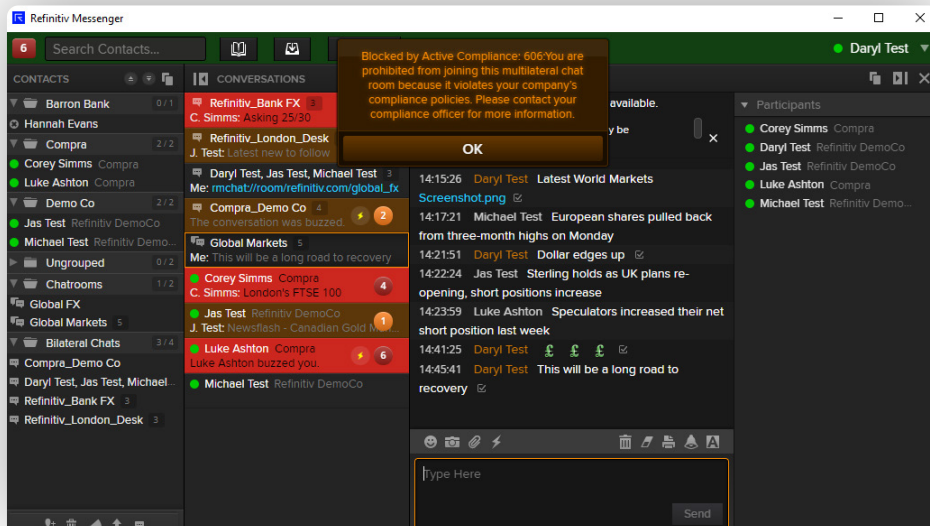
Refinitiv Messenger

6 Search Contacts...

Daryl Test

CONTACTS

Barron Bank 0/1
Hannah Evans
Compra 2/2
Corey Simms Compra
Luke Ashton Compra
Demo Co 2/2
Jas Test Refinitiv DemoCo
Michael Test Refinitiv Demo...
Ungrouped 0/2
Chatrooms 1/2
Global FX
Global Markets 5
Bilateral Chats 3/4
Compra_Demo Co
Daryl Test, Jas Test, Michael...
Refinitiv_Bank FX 3
Refinitiv_London_Desk 3

CONVERSATIONS

Refinitiv_Bank FX 3
C. Simms: Asking 25/30
Refinitiv_London_Desk
J. Test: Latest new to follow
Daryl Test, Jas Test, Michael Test 3
Me: rmchat://room/refinitiv.com/global_fx
Compra_Demo Co 4
The conversation was buzzed. 2
Global Markets 5
Me: This will be a long road to recovery
Corey Simms Compra
C. Simms: London's FTSE 100 4
Jas Test Refinitiv DemoCo
J. Test: Newsflash - Canadian Gold M... 1
Luke Ashton Compra
Luke Ashton buzzed you. 6
Michael Test Refinitiv DemoCo

Blocked by Active Compliance: 606:You are prohibited from joining this multilateral chat room because it violates your company's compliance policies. Please contact your compliance officer for more information.

OK

available.

y be

14:15:26 Daryl Test Latest World Markets
Screenshot.png
14:17:21 Michael Test European shares pulled back from three-month highs on Monday
14:21:51 Daryl Test Dollar edges up
14:22:24 Jas Test Sterling holds as UK plans re-opening, short positions increase
14:23:59 Luke Ashton Speculators increased their net short position last week
14:41:25 Daryl Test £ £ £
14:45:41 Daryl Test This will be a long road to recovery

Type Here

Send

Participants
Corey Simms Compra
Daryl Test Refinitiv DemoCo
Jas Test Refinitiv DemoCo
Luke Ashton Compra
Michael Test Refinitiv Demo...